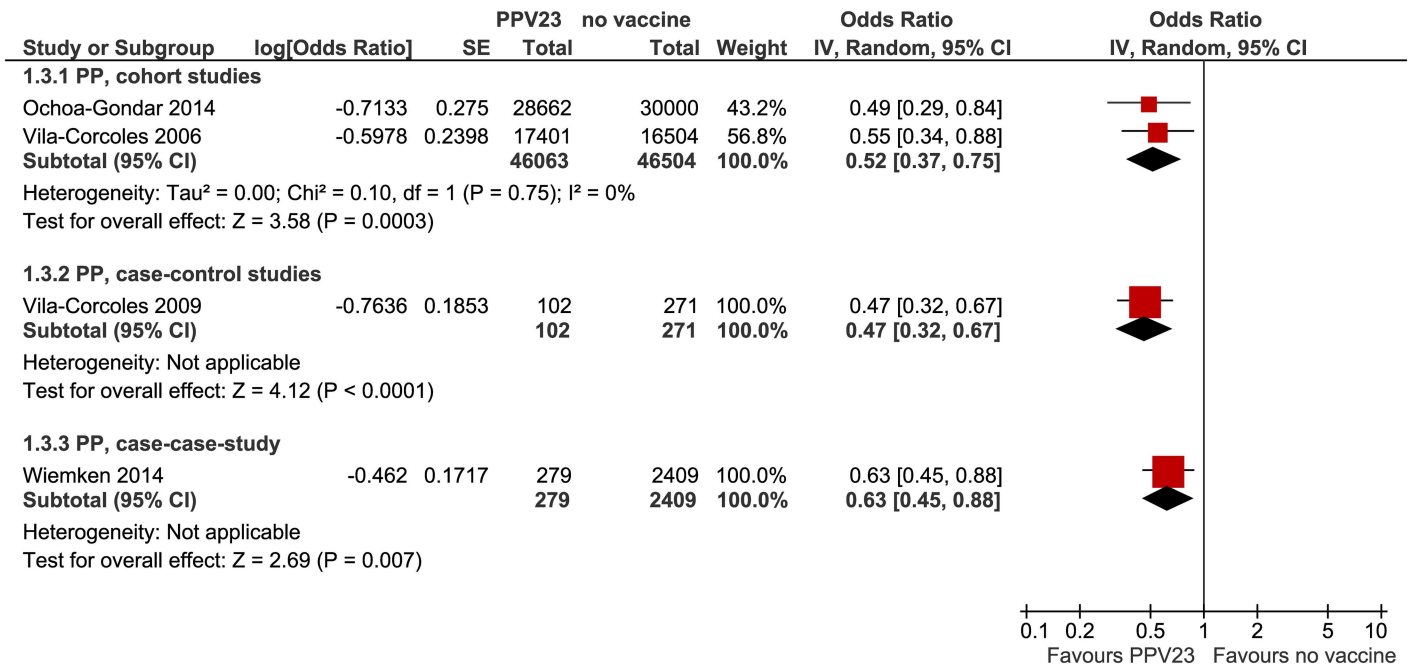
| Study or Subgroup | log[Odds Ratio] | SE | PPV23 Total | no vaccine Total | Weight | Odds Ratio IV, Random, 95% CI |
|---|---|---|---|---|---|---|
| **1.3.1 PP, cohort studies** | | | | | | |
| Ochoa-Gondar 2014 | -0.7133 | 0.275 | 28662 | 30000 | 43.2% | 0.49 [0.29, 0.84] |
| Vila-Corcoles 2006 | -0.5978 | 0.2398 | 17401 | 16504 | 56.8% | 0.55 [0.34, 0.88] |
| **Subtotal (95% CI)** | | | **46063** | **46504** | **100.0%** | **0.52 [0.37, 0.75]** |

Heterogeneity: Tau² = 0.00; Chi² = 0.10, df = 1 (P = 0.75); I² = 0%
Test for overall effect: Z = 3.58 (P = 0.0003)

| Study or Subgroup | log[Odds Ratio] | SE | PPV23 Total | no vaccine Total | Weight | Odds Ratio IV, Random, 95% CI |
|---|---|---|---|---|---|---|
| **1.3.2 PP, case-control studies** | | | | | | |
| Vila-Corcoles 2009 | -0.7636 | 0.1853 | 102 | 271 | 100.0% | 0.47 [0.32, 0.67] |
| **Subtotal (95% CI)** | | | **102** | **271** | **100.0%** | **0.47 [0.32, 0.67]** |

Heterogeneity: Not applicable
Test for overall effect: Z = 4.12 (P < 0.0001)

| Study or Subgroup | log[Odds Ratio] | SE | PPV23 Total | no vaccine Total | Weight | Odds Ratio IV, Random, 95% CI |
|---|---|---|---|---|---|---|
| **1.3.3 PP, case-case-study** | | | | | | |
| Wiemken 2014 | -0.462 | 0.1717 | 279 | 2409 | 100.0% | 0.63 [0.45, 0.88] |
| **Subtotal (95% CI)** | | | **279** | **2409** | **100.0%** | **0.63 [0.45, 0.88]** |

Heterogeneity: Not applicable
Test for overall effect: Z = 2.69 (P = 0.007)

Odds Ratio
IV, Random, 95% CI

0.1 0.2 0.5 1 2 5 10
Favours PPV23 Favours no vaccine